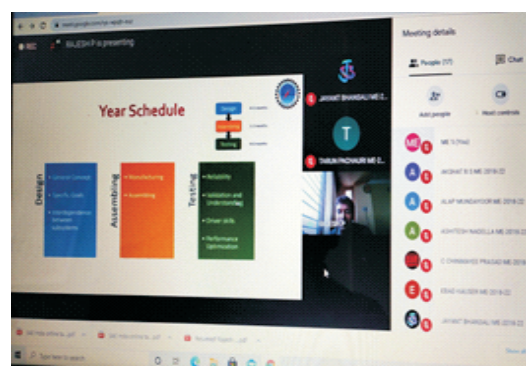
REC RAJESH P is presenting

Year Schedule

Design
Manufacturing
Testing

Design
• Concept
• Specific Goals
• Interdependence between subsystems

Assembling
• Manufacturing
• Assembling

Testing
• Reliability
• Validation and Understanding
• Driver skills
• Performance Optimization

JAYANT BHANSALI ME 2...
T
TARUN PADHAURI ME 2...

Meeting details
People (17)
Chat
Add people
Host controls

ME 3 (You)
AKSHAT B S ME 2018 (2)
ALAP MUNDAYOOR ME 2018 (2)
ASHITOSH NADELLA ME 2018 (2)
C CHHABHEE PRASAD ME 2018 (2)
EBAD HAIDER ME 2018 (2)
JAYANT BHANSALI ME 2018 (2)

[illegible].pdf
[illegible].pdf
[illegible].pdf
Show all